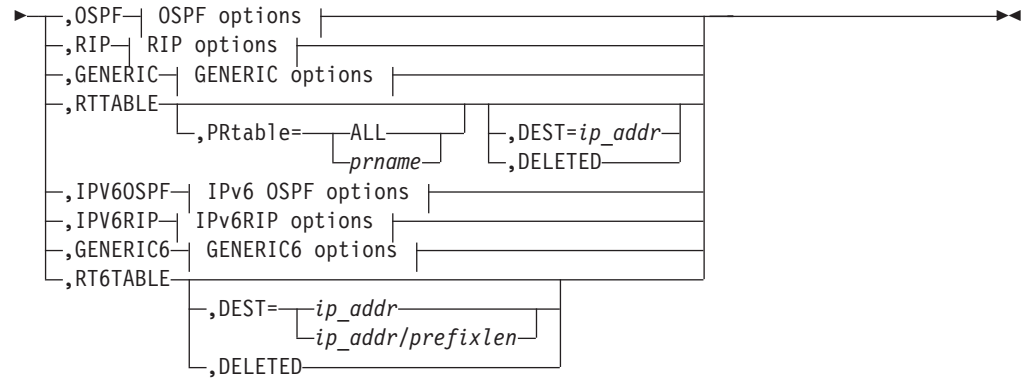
,OSPF OSPF options
,RIP RIP options
,GENERIC GENERIC options
,RTTABLE
,PRtable= ALL
prname
,DEST=ip_addr
,DELETED
,IPV6OSPF IPv6 OSPF options
,IPV6RIP IPv6RIP options
,GENERIC6 GENERIC6 options
,RT6TABLE
,DEST= ip_addr
ip_addr/prefixlen
,DELETED